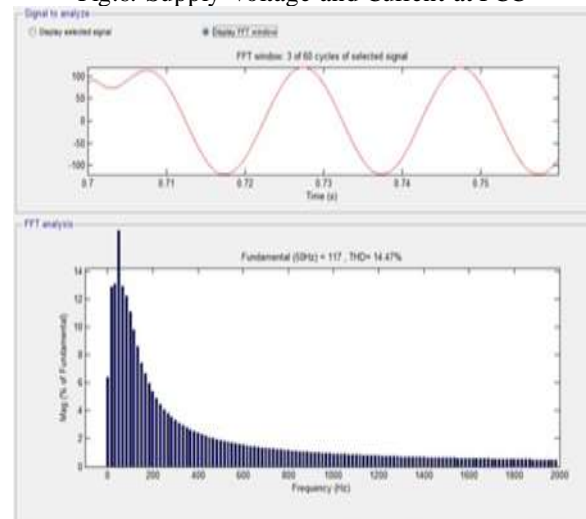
Fig.6: Supply voltage and current at PCC

Signal to analyze

Display selected signal

Display FFT window

FFT window: 3 of 60 cycles of selected signal

100
50
0
-50
-100

0.7 0.71 0.72 0.73 0.74 0.75

Time (s)

FFT analysis

Fundamental (50Hz) = 117 , THD= 14.47%

14
12
10
8
6
4
2
0

Mag (% of Fundamental)

0 200 400 600 800 1000 1200 1400 1600 1800 2000

Frequency (Hz)